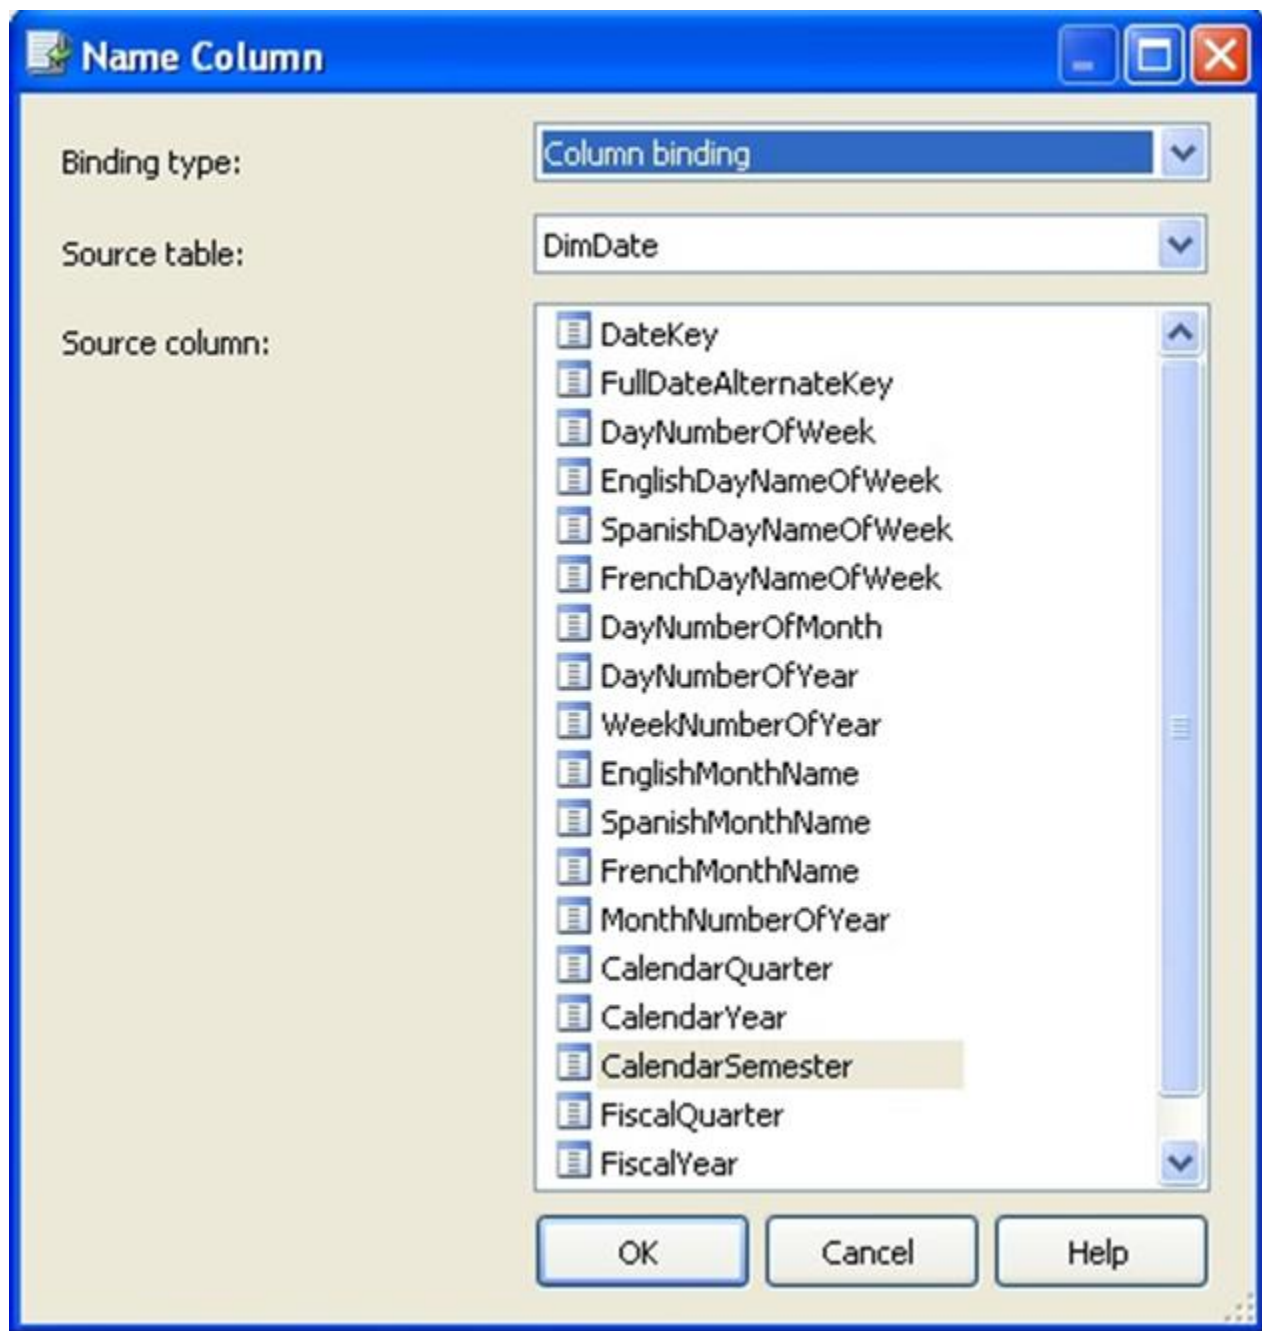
Name Column

Binding type: Column binding

Source table: DimDate

Source column:

DateKey
FullDateAlternateKey
DayNumberOfWeek
EnglishDayNameOfWeek
SpanishDayNameOfWeek
FrenchDayNameOfWeek
DayNumberOfMonth
DayNumberOfYear
WeekNumberOfYear
EnglishMonthName
SpanishMonthName
FrenchMonthName
MonthNumberOfYear
CalendarQuarter
CalendarYear
CalendarSemester
FiscalQuarter
FiscalYear

OK Cancel Help